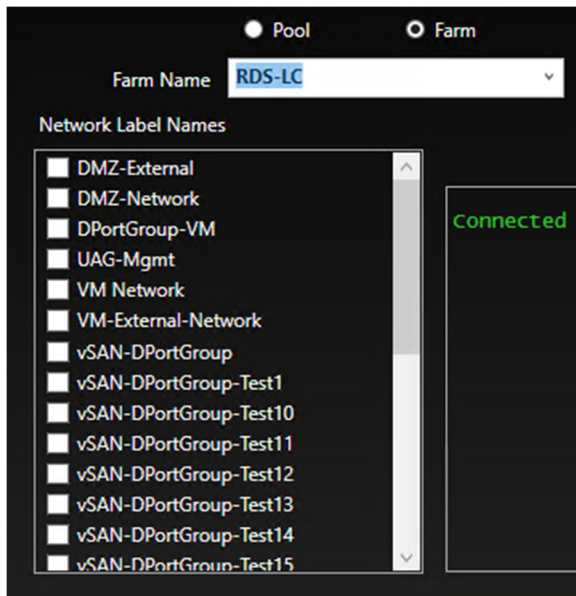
Pool
Farm

Farm Name RDS-LC

Network Label Names

DMZ-External
DMZ-Network
DPortGroup-VM
UAG-Mgmt
VM Network
VM-External-Network
vSAN-DPortGroup
vSAN-DPortGroup-Test1
vSAN-DPortGroup-Test10
vSAN-DPortGroup-Test11
vSAN-DPortGroup-Test12
vSAN-DPortGroup-Test13
vSAN-DPortGroup-Test14
vSAN-DPortGroup-Test15

Connected